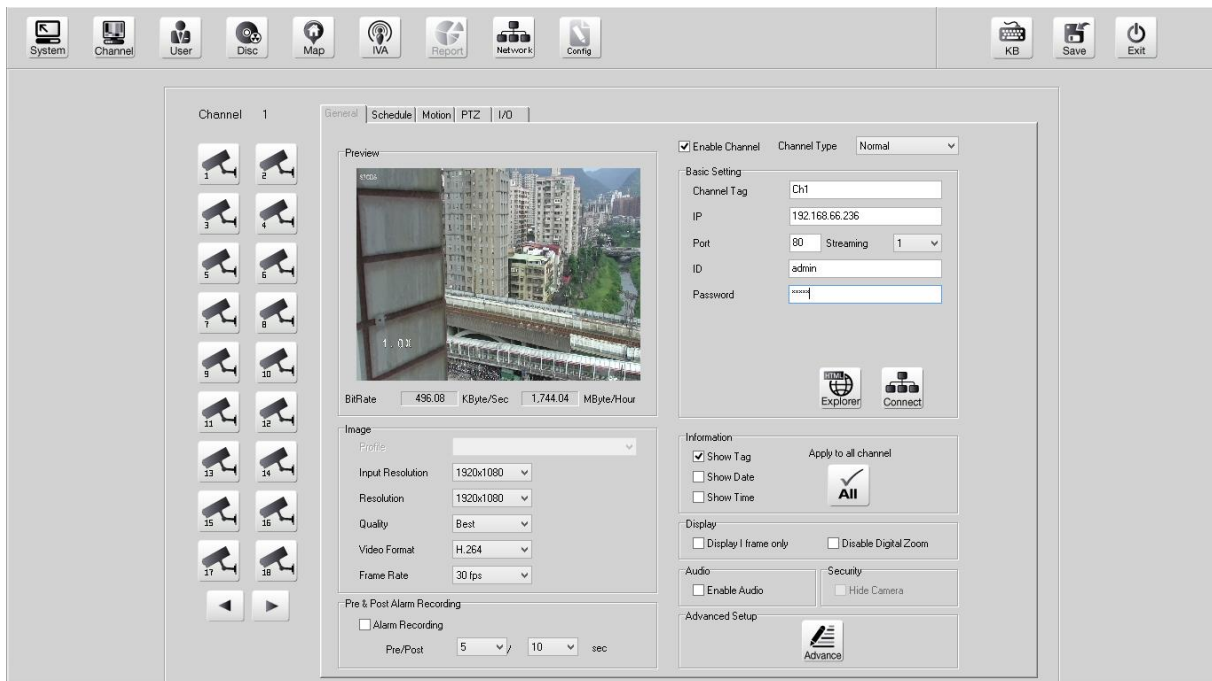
System Channel User Disc Map IVA Report Network Config KB Save Exit

Channel 1

1 2 3 4 5 6 7 8 9 10 11 12 13 14 15 16 17 18

General Schedule Motion PTZ I/O

Preview

1.0X

BitRate 496.08 KByte/Sec 1,744.04 MByte/Hour

Image
Profile
Input Resolution 1920x1080
Resolution 1920x1080
Quality Best
Video Format H.264
Frame Rate 30 fps

Pre & Post Alarm Recording
Alarm Recording
Pre/Post 5 / 10 sec

Enable Channel Channel Type Normal

Basic Setting
Channel Tag Ch1
IP 192.168.66.236
Port 80 Streaming 1
ID admin
Password *****

Explorer Connect

Information
Show Tag
Show Date
Show Time
Apply to all channel
All

Display
Display I frame only
Disable Digital Zoom

Audio
Enable Audio

Security
Hide Camera

Advanced Setup
Advance